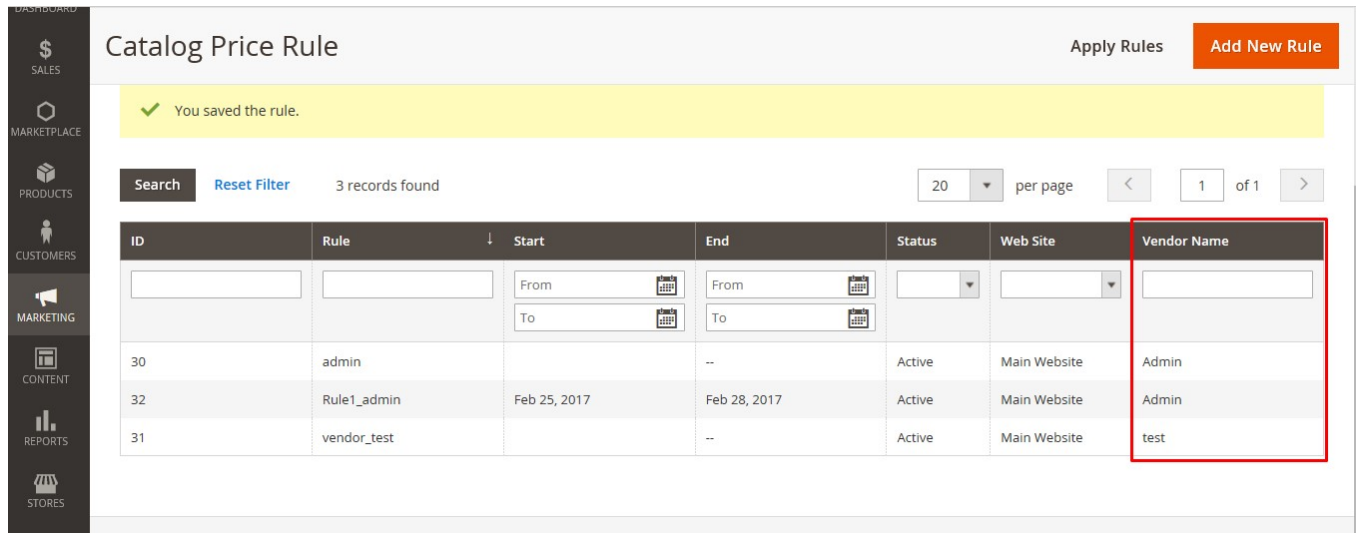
DASHBOARD
$
SALES
MARKETPLACE
PRODUCTS
CUSTOMERS
MARKETING
CONTENT
REPORTS
STORES

Catalog Price Rule

Apply Rules
Add New Rule

You saved the rule.

Search
Reset Filter
3 records found

20
per page
<
1
of 1
>

| ID | Rule | Start | End | Status | Web Site | Vendor Name |
|---|---|---|---|---|---|---|
| | | From / To | From / To | | | |
| 30 | admin | | -- | Active | Main Website | Admin |
| 32 | Rule1_admin | Feb 25, 2017 | Feb 28, 2017 | Active | Main Website | Admin |
| 31 | vendor_test | | -- | Active | Main Website | test |